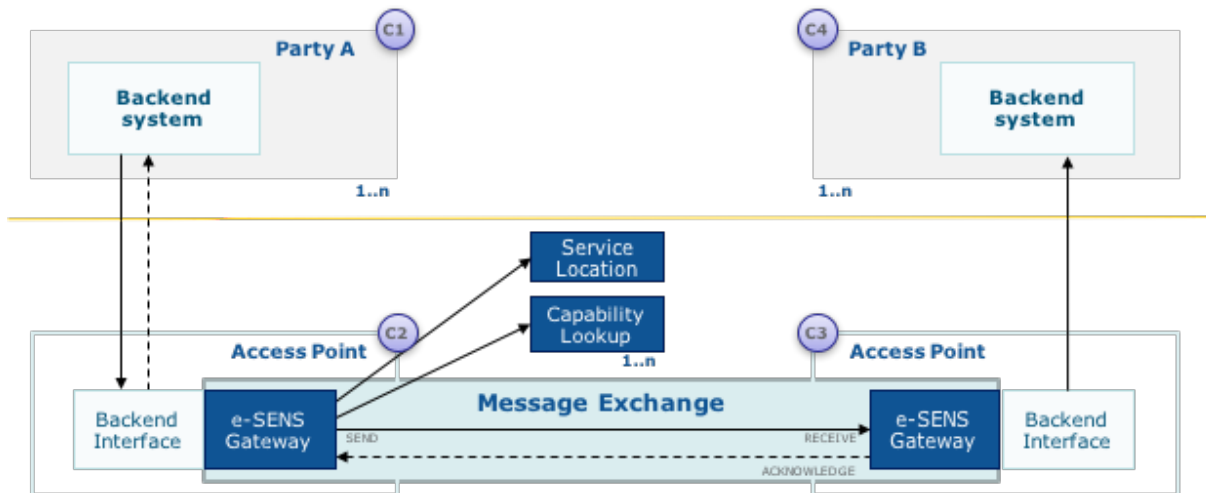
C1
Party A
Backend system
1..n

C4
Party B
Backend system
1..n

Service Location
Capability Lookup
1..n

C2
Access Point
C3
Access Point

Backend Interface
e-SENS Gateway
Message Exchange
SEND
RECEIVE
ACKNOWLEDGE
e-SENS Gateway
Backend Interface